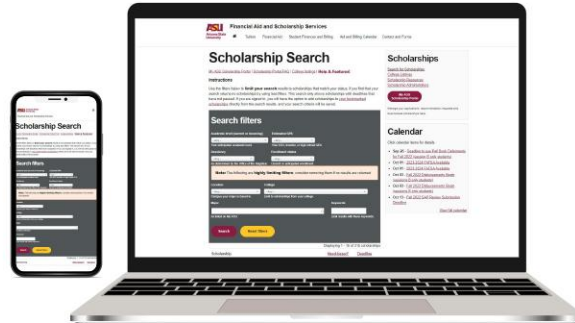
ASU Arizona State University

Financial Aid and Scholarship Services

Tuition | Financial Aid | Student Finances and Billing | Aid and Billing Calendar | Contact and Forms

Scholarship Search

My ASU Scholarship Portal | Scholarship Portal FAQ | College listings | Meta & Featured

Instructions

Search filters

Note: The following are highly limiting filters

Search

Reset filters

Scholarship

Scholarships

Calendar

Click calendar items for details

Scholarship Search

Search filters

Search